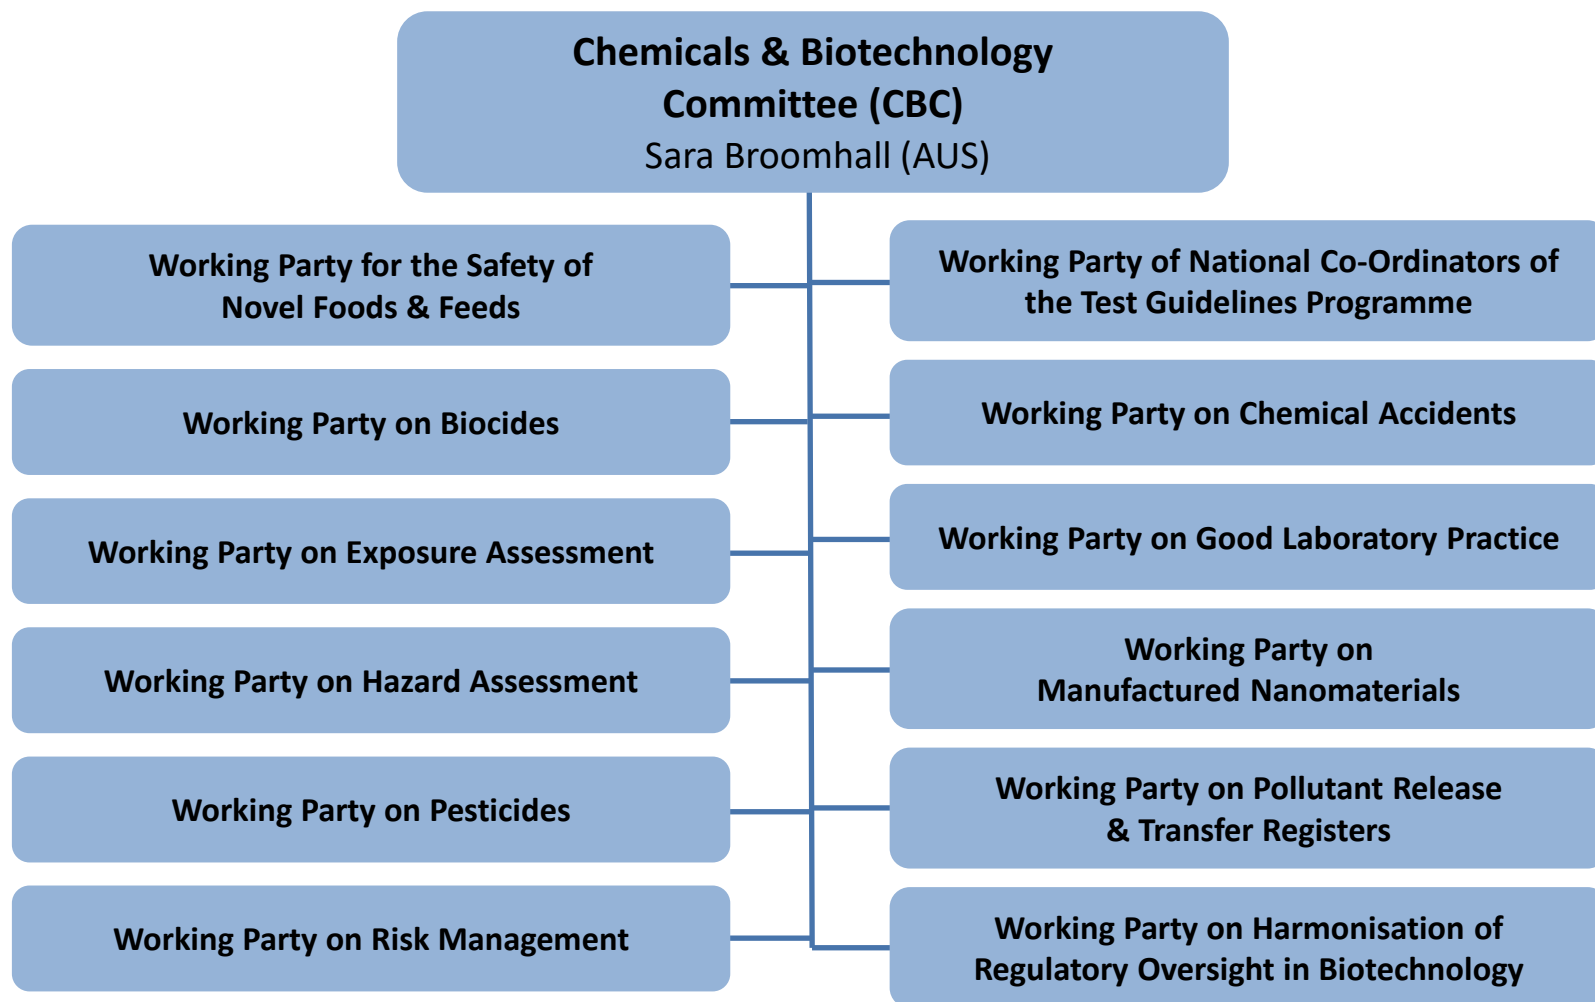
Chemicals & Biotechnology Committee (CBC)
Sara Broomhall (AUS)

Working Party for the Safety of Novel Foods & Feeds

Working Party on Biocides

Working Party on Exposure Assessment

Working Party on Hazard Assessment

Working Party on Pesticides

Working Party on Risk Management

Working Party of National Co-Ordinators of the Test Guidelines Programme

Working Party on Chemical Accidents

Working Party on Good Laboratory Practice

Working Party on Manufactured Nanomaterials

Working Party on Pollutant Release & Transfer Registers

Working Party on Harmonisation of Regulatory Oversight in Biotechnology